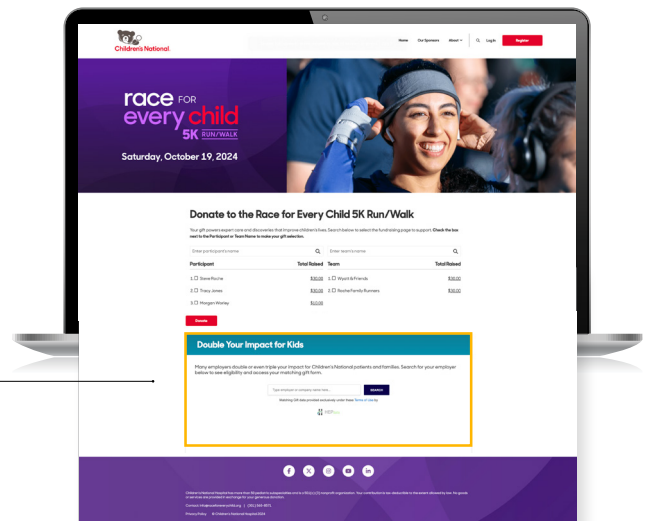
Children's National

Home Our Sponsors About Log In Register

race FOR every child 5K RUN/WALK

Saturday, October 19, 2024

Donate to the Race for Every Child 5K Run/Walk

Your gift powers expert care and discoveries that improve children's lives. Search below to select the fundraising page to support. Check the box next to the Participant or Team Name to make your gift selection.

Enter participant's name

Enter team's name

| Participant | Total Raised | Team | Total Raised |
|---|---|---|---|
| 1. ☐ Steve Roche | \$30.00 | 1. ☐ Wyatt & Friends | \$30.00 |
| 2. ☐ Tracy Jones | \$30.00 | 2. ☐ Roche Family Runners | \$30.00 |
| 3. ☐ Morgan Wailey | \$10.00 | | |

Donate

Double Your Impact for Kids

Many employers double or even triple your impact for Children's National patients and families. Search for your employer below to see eligibility and access your matching gift form.

Type employer or company name here...

SEARCH

Matching Gift data provided exclusively under these Terms of Use.

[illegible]

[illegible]

Privacy Policy © Children's National Hospital 2024